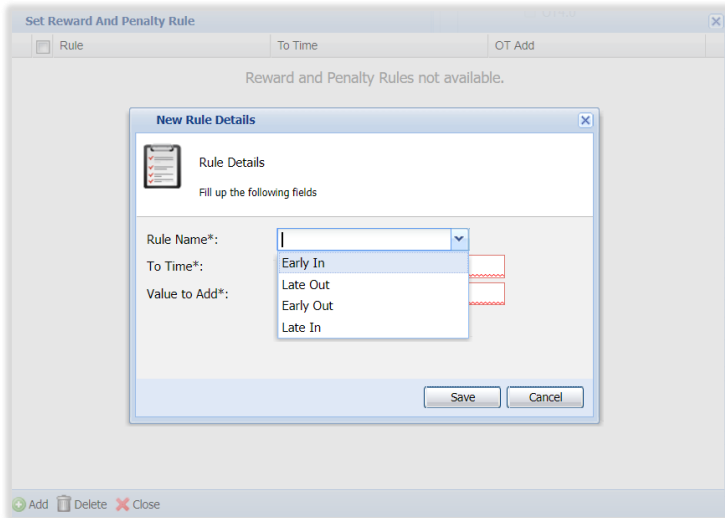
Set Reward And Penalty Rule

| Rule | To Time | OT Add |
|---|---|---|

Reward and Penalty Rules not available.

New Rule Details

Rule Details

Fill up the following fields

Rule Name*:

To Time*:

Value to Add*:

Early In
Late Out
Early Out
Late In

Save Cancel

Add Delete Close